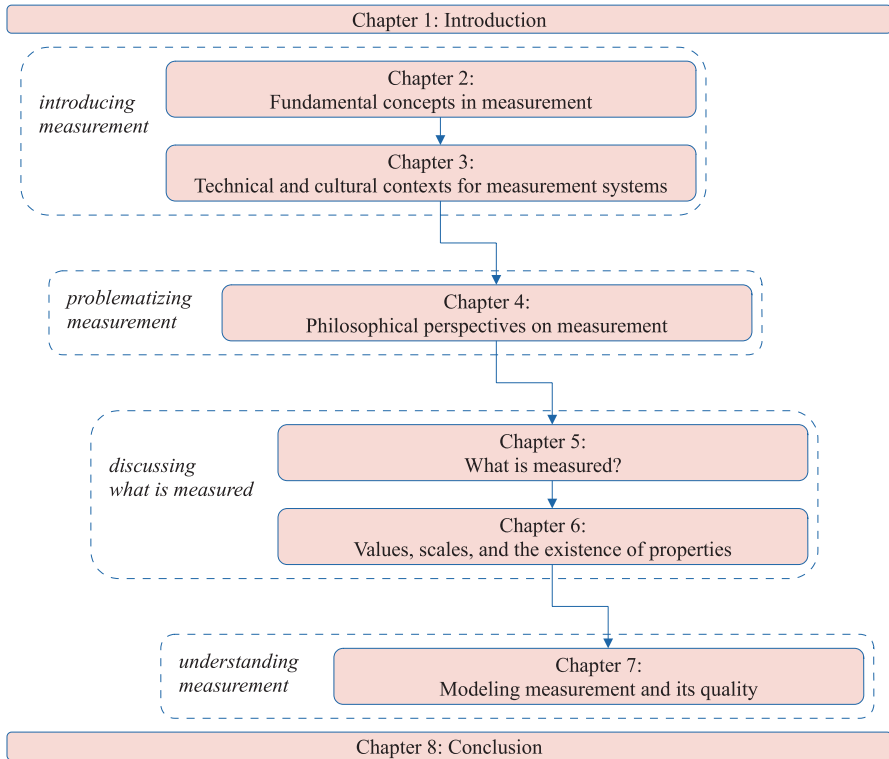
Chapter 1: Introduction

introducing measurement

Chapter 2:
Fundamental concepts in measurement

Chapter 3:
Technical and cultural contexts for measurement systems

problematizing measurement

Chapter 4:
Philosophical perspectives on measurement

discussing what is measured

Chapter 5:
What is measured?

Chapter 6:
Values, scales, and the existence of properties

understanding measurement

Chapter 7:
Modeling measurement and its quality

Chapter 8: Conclusion